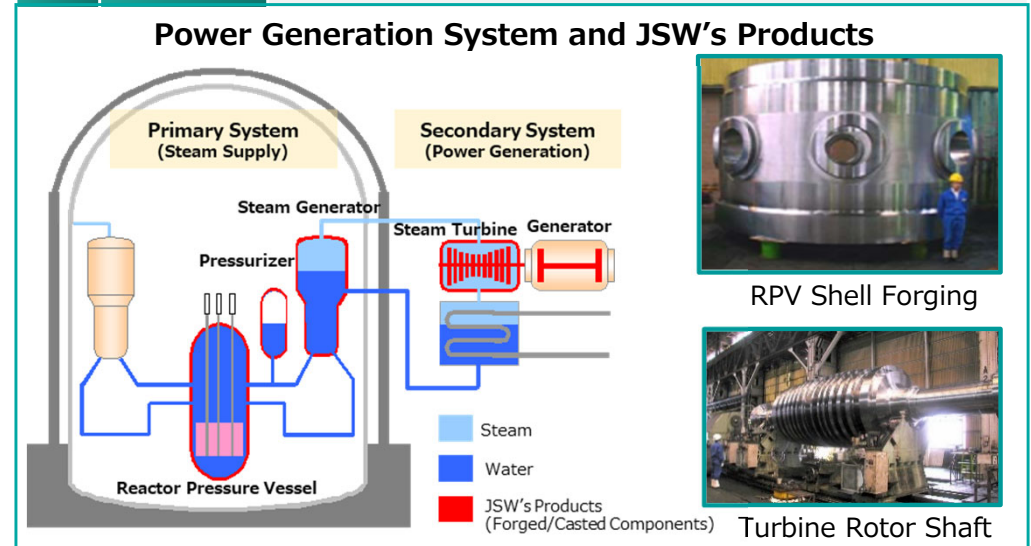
Power Generation System and JSW's Products

Primary System
(Steam Supply)

Secondary System
(Power Generation)

Steam Generator

Steam Turbine

Generator

Pressurizer

Reactor Pressure Vessel

Steam

Water

JSW's Products
(Forged/Casted Components)

RPV Shell Forging

Turbine Rotor Shaft